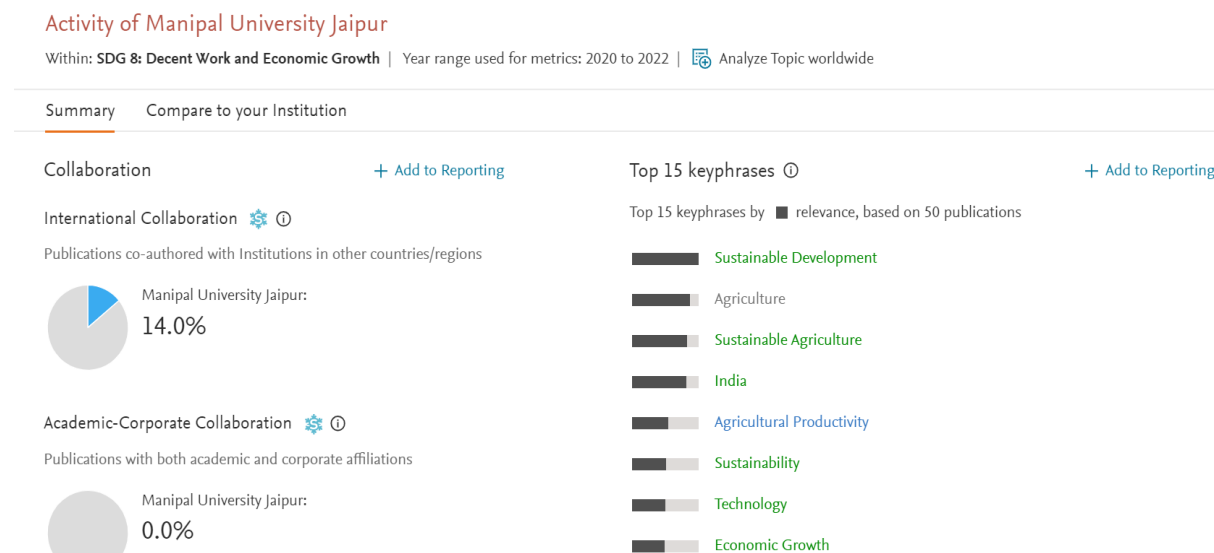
Activity of Manipal University Jaipur

Within: **SDG 8: Decent Work and Economic Growth** | Year range used for metrics: 2020 to 2022 | Analyze Topic worldwide

Summary Compare to your Institution

Collaboration + Add to Reporting

International Collaboration ⓘ

Publications co-authored with Institutions in other countries/regions

Manipal University Jaipur:
14.0%

Academic-Corporate Collaboration ⓘ

Publications with both academic and corporate affiliations

Manipal University Jaipur:
0.0%

Top 15 keyphrases ⓘ + Add to Reporting

Top 15 keyphrases by relevance, based on 50 publications

Sustainable Development

Agriculture

Sustainable Agriculture

India

Agricultural Productivity

Sustainability

Technology

Economic Growth